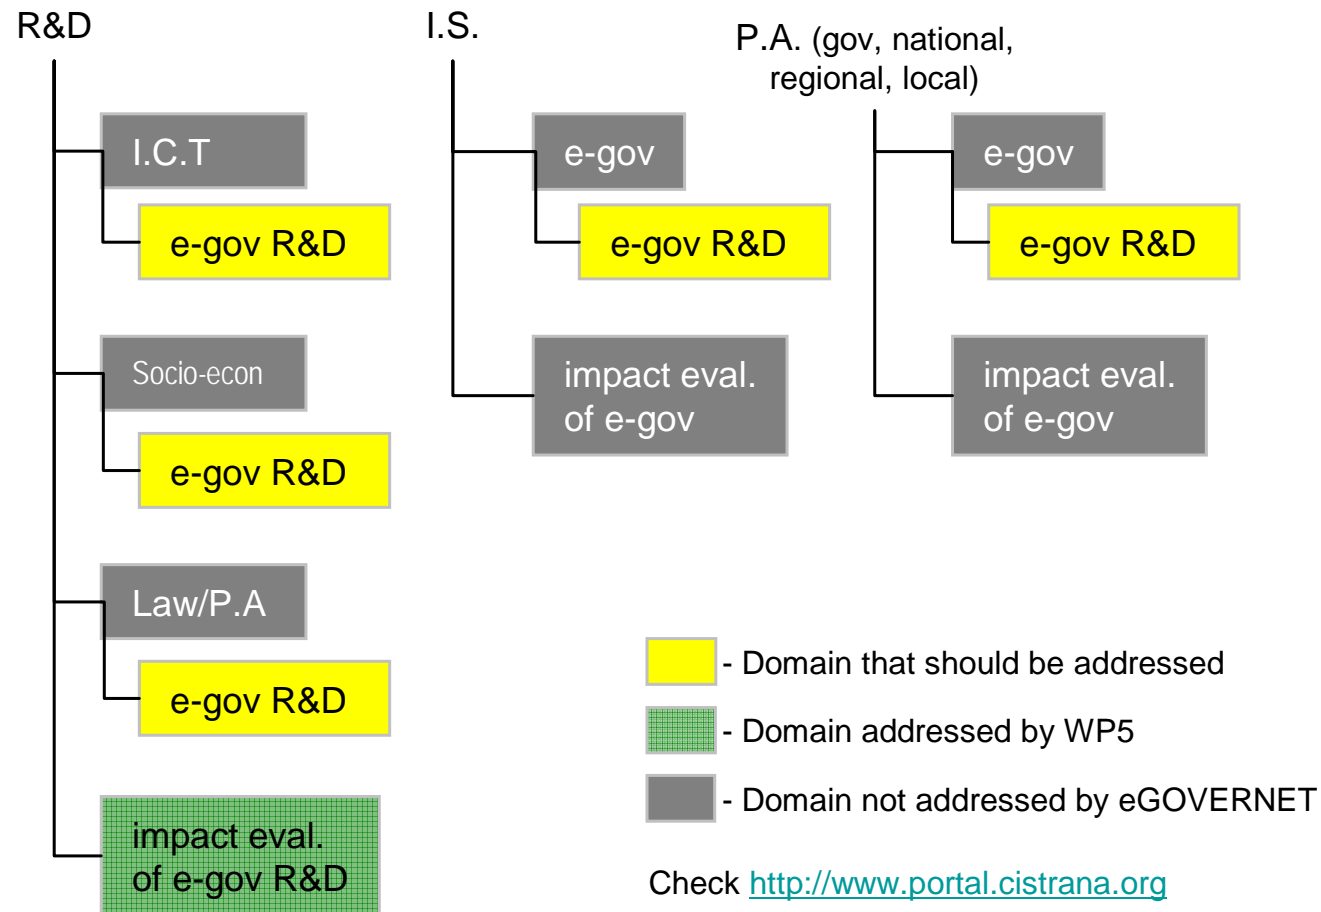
R&D

I.C.T

e-gov R&D

Socio-econ

e-gov R&D

Law/P.A

e-gov R&D

impact eval. of e-gov R&D

I.S.

e-gov

e-gov R&D

impact eval. of e-gov

P.A. (gov, national, regional, local)

e-gov

e-gov R&D

impact eval. of e-gov

- Domain that should be addressed

- Domain addressed by WP5

- Domain not addressed by eGOVERNET

Check http://www.portal.cistrana.org